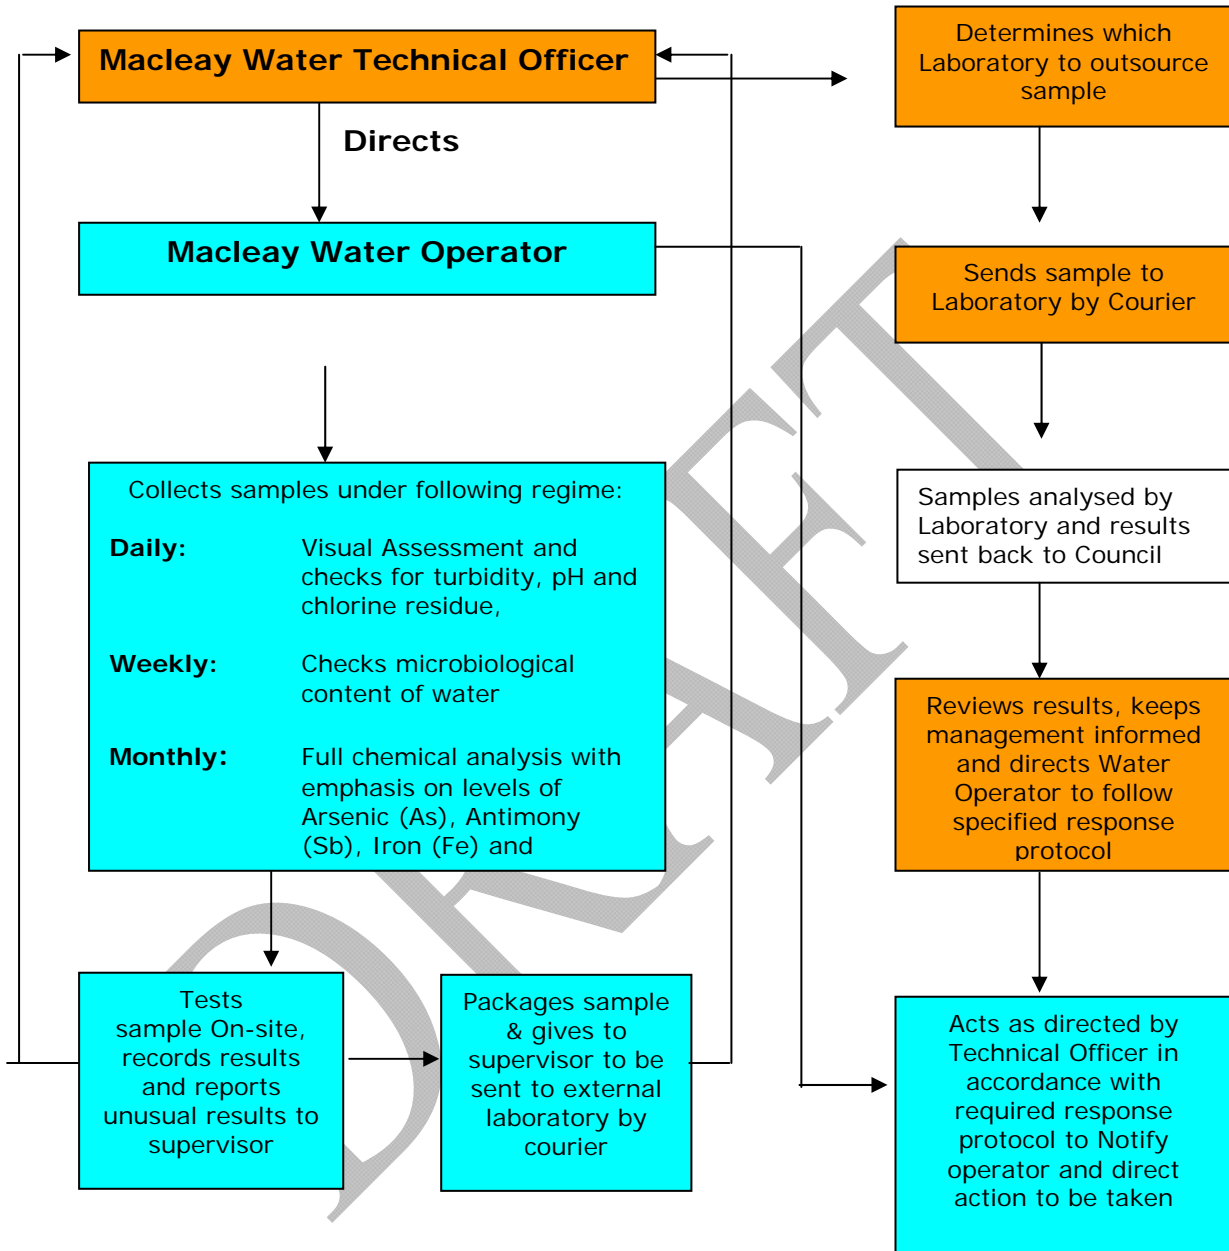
Macleay Water Technical Officer

Directs

Macleay Water Operator

Collects samples under following regime:

| | |
|---|---|
| **Daily:** | Visual Assessment and checks for turbidity, pH and chlorine residue, |
| **Weekly:** | Checks microbiological content of water |
| **Monthly:** | Full chemical analysis with emphasis on levels of Arsenic (As), Antimony (Sb), Iron (Fe) and |

Tests sample On-site, records results and reports unusual results to supervisor

Packages sample & gives to supervisor to be sent to external laboratory by courier

Determines which Laboratory to outsource sample

Sends sample to Laboratory by Courier

Samples analysed by Laboratory and results sent back to Council

Reviews results, keeps management informed and directs Water Operator to follow specified response protocol

Acts as directed by Technical Officer in accordance with required response protocol to Notify operator and direct action to be taken

DRAFT